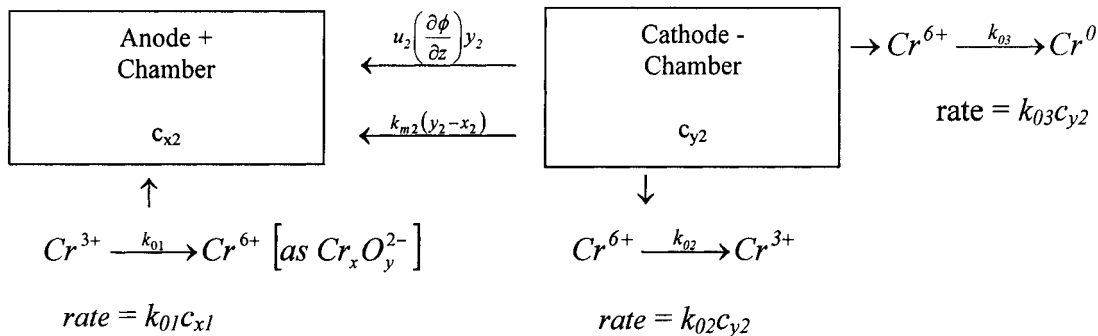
Anode + Chamber

$c_{x2}$

$u_2\left(\frac{\partial \phi}{\partial z}\right)y_2$

$k_{m2}(y_2 - x_2)$

Cathode - Chamber

$c_{y2}$

$\rightarrow Cr^{6+} \xrightarrow{k_{03}} Cr^{0}$

rate = $k_{03}c_{y2}$

$Cr^{3+} \xrightarrow{k_{01}} Cr^{6+}$ $\left[as\ Cr_xO_y^{2-}\right]$

$rate = k_{01}c_{x1}$

$Cr^{6+} \xrightarrow{k_{02}} Cr^{3+}$

$rate = k_{02}c_{y2}$